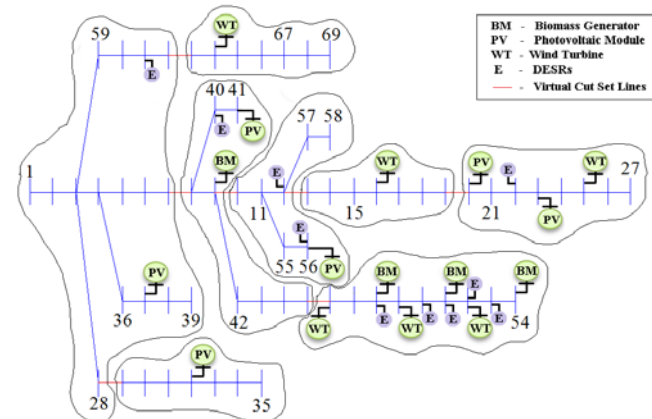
59
WT
67
69
E
40
41
E
PV
57
58
BM
E
WT
PV
E
WT
27
1
11
15
21
E
PV
PV
55
56
PV
BM
BM
BM
E
36
39
42
WT
E
WT
E
E
WT
E
54
PV
28
35

BM - Biomass Generator
PV - Photovoltaic Module
WT - Wind Turbine
E - DESRs
- Virtual Cut Set Lines